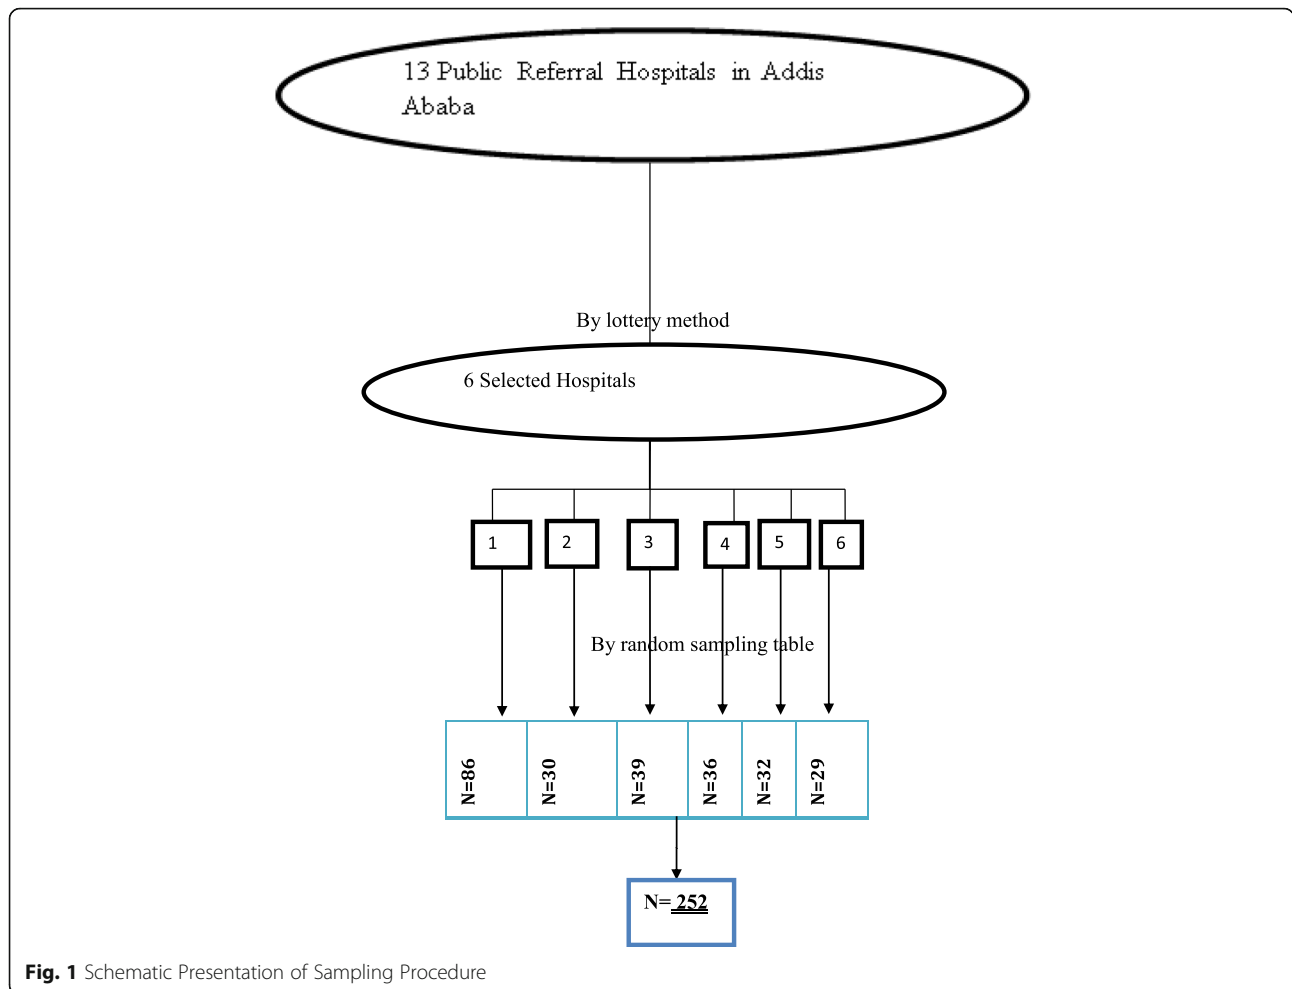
13 Public Referral Hospitals in Addis Ababa

By lottery method

6 Selected Hospitals

1
2
3
4
5
6

By random sampling table

| N=86 | N=30 | N=39 | N=36 | N=32 | N=29 |
|---|---|---|---|---|---|

N= 252

**Fig. 1** Schematic Presentation of Sampling Procedure